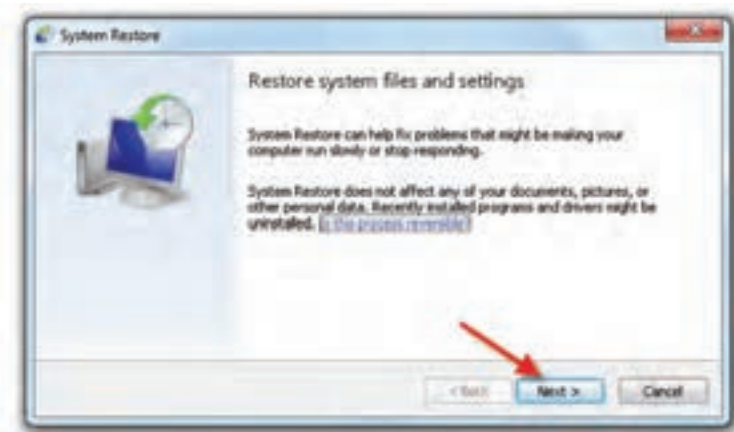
System Restore

Restore system files and settings

System Restore can help fix problems that might be making your computer run slowly or stop responding.

System Restore does not affect any of your documents, pictures, or other personal data. Recently installed programs and drivers might be uninstalled. Is this process reversible?

< Back

Next >

Cancel